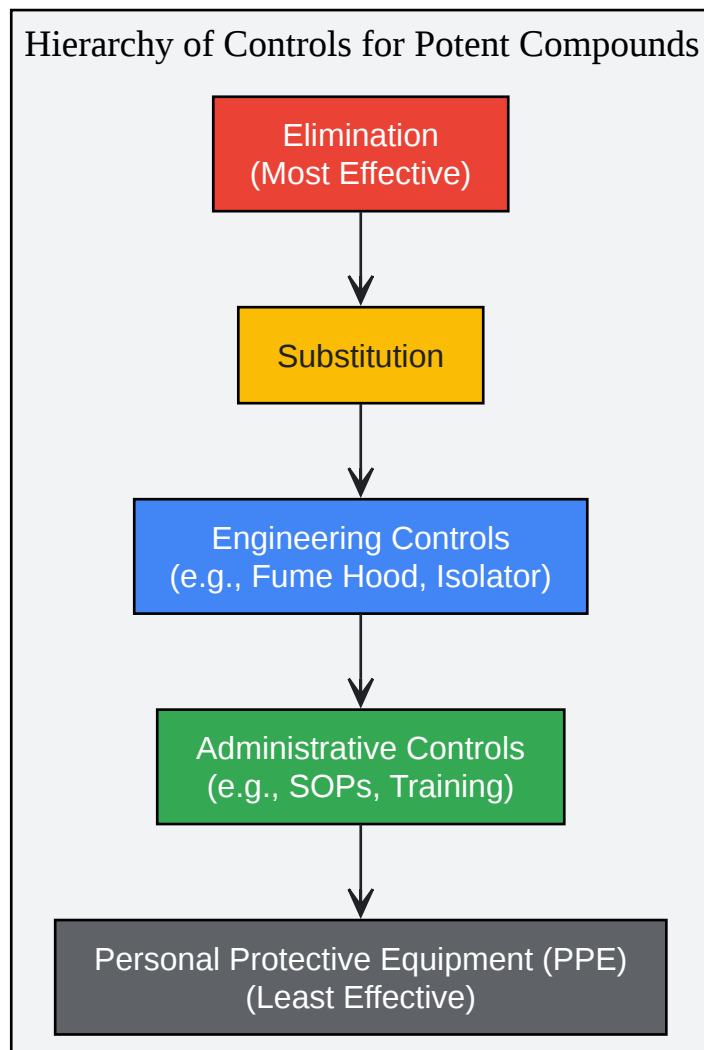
Hierarchy of Controls for Potent Compounds

Elimination
(Most Effective)

Substitution

Engineering Controls
(e.g., Fume Hood, Isolator)

Administrative Controls
(e.g., SOPs, Training)

Personal Protective Equipment (PPE)
(Least Effective)